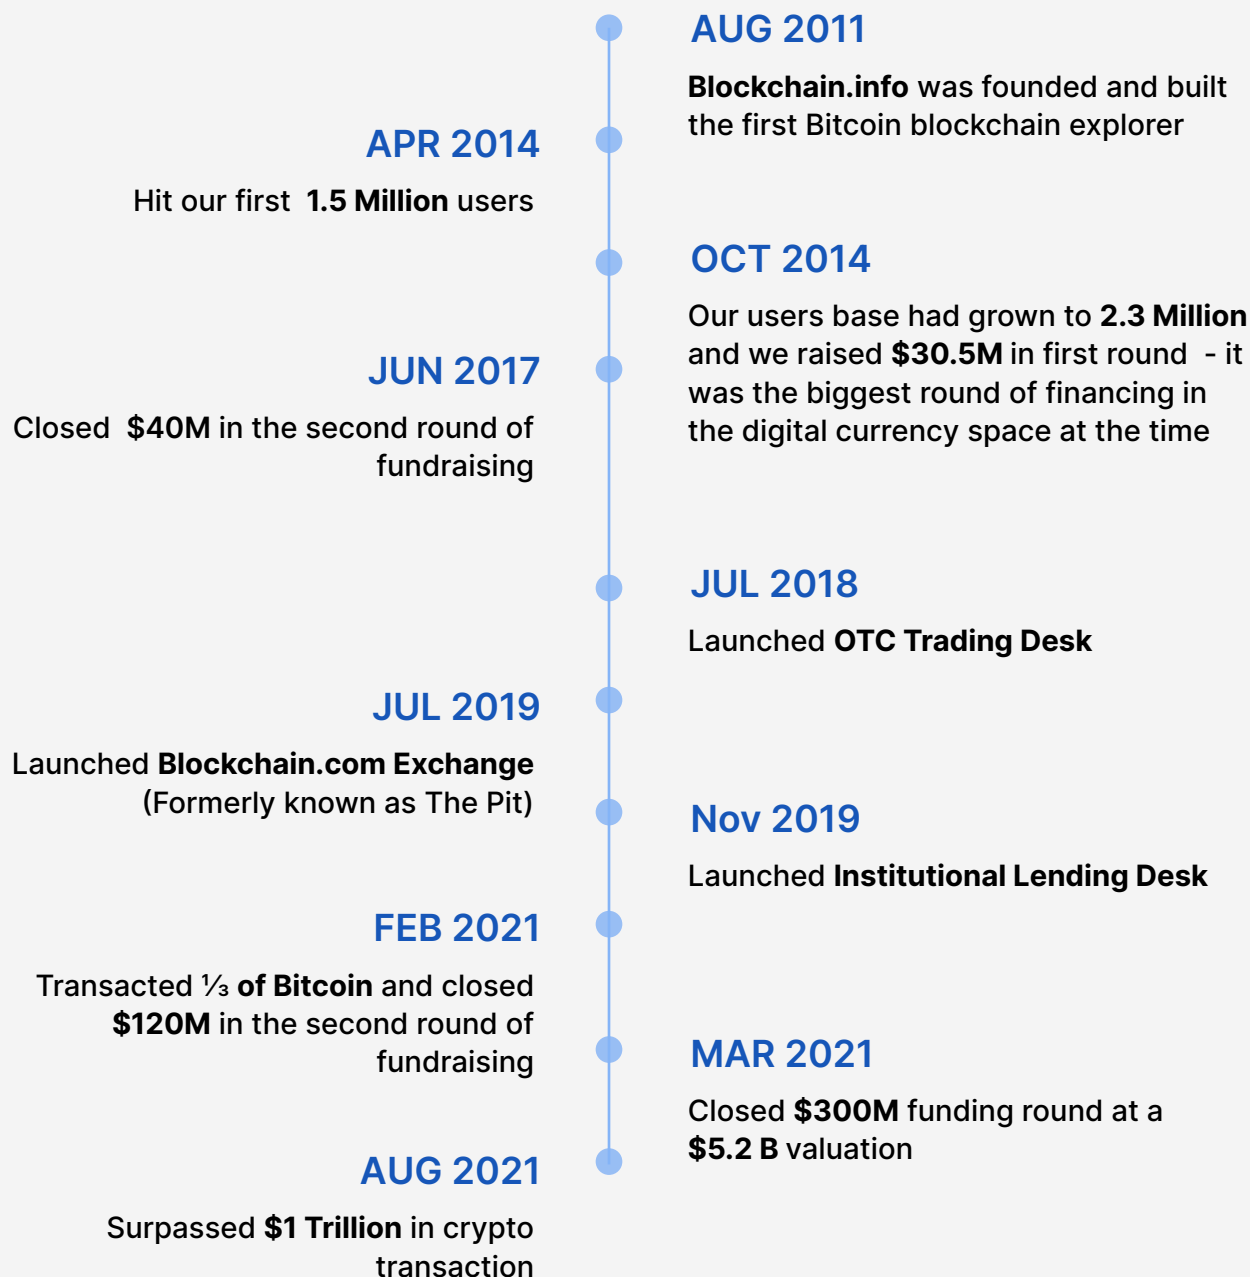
AUG 2011

Blockchain.info was founded and built the first Bitcoin blockchain explorer

APR 2014

Hit our first 1.5 Million users

OCT 2014

Our users base had grown to 2.3 Million and we raised $30.5M in first round - it was the biggest round of financing in the digital currency space at the time

JUN 2017

Closed $40M in the second round of fundraising

JUL 2018

Launched OTC Trading Desk

JUL 2019

Launched Blockchain.com Exchange (Formerly known as The Pit)

Nov 2019

Launched Institutional Lending Desk

FEB 2021

Transacted ⅓ of Bitcoin and closed $120M in the second round of fundraising

MAR 2021

Closed $300M funding round at a $5.2 B valuation

AUG 2021

Surpassed $1 Trillion in crypto transaction